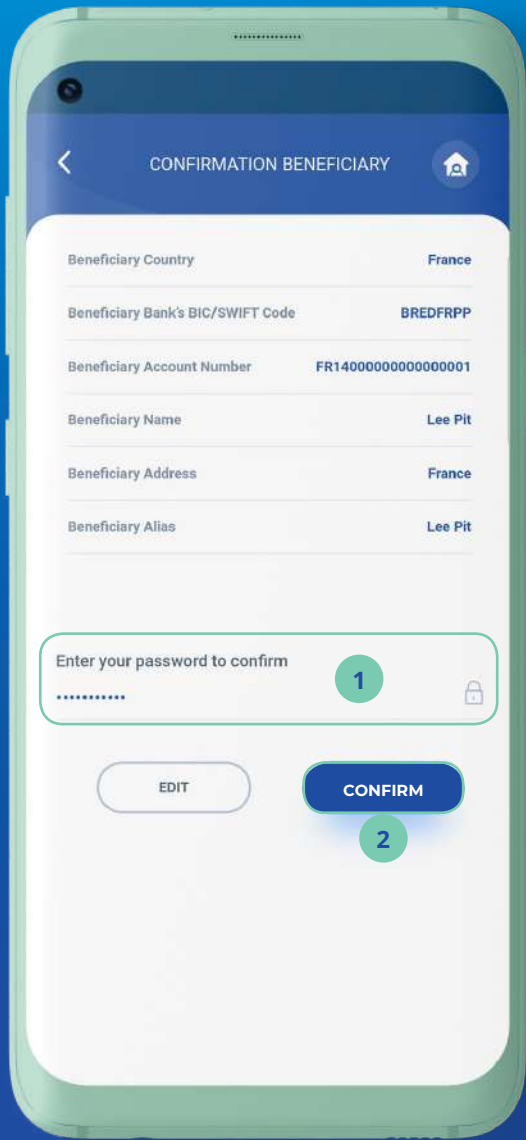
CONFIRMATION BENEFICIARY

| | |
|---|---|
| Beneficiary Country | France |
| Beneficiary Bank's BIC/SWIFT Code | BREDFRPP |
| Beneficiary Account Number | FR14000000000000001 |
| Beneficiary Name | Lee Pit |
| Beneficiary Address | France |
| Beneficiary Alias | Lee Pit |

Enter your password to confirm
•••••••••••

1

EDIT

CONFIRM

2